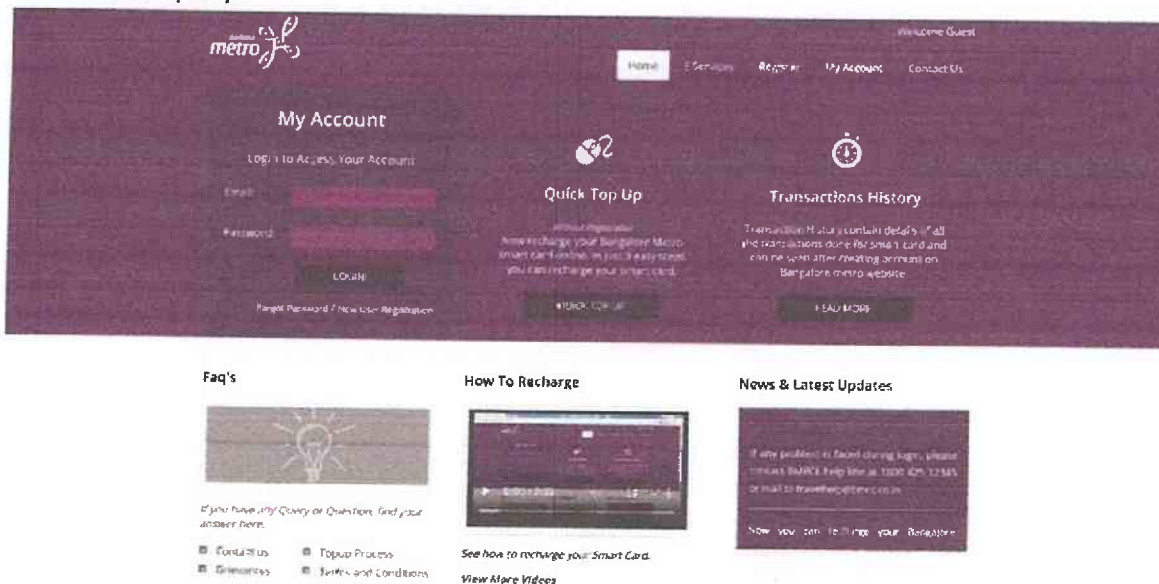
metro

Welcome Guest

Home | E-Services | Register | My Account | Contact Us

My Account

Login to Access Your Account

Email

Password

LOGIN

Forgot Password / New User Registration

Quick Top Up

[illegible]

Now recharge your Bangalore Metro smart card online, in just 3 easy steps you can recharge your smart card.

QUICK TOP UP

Transactions History

Transaction History contain details of all the transactions done for smart card and can be seen after creating account on Bangalore metro website.

READ MORE

Faq's

If you have any Query or Question, find your answer here.

Contact us | Topup Process
Grievances | Terms and Conditions

How To Recharge

See how to recharge your Smart Card.

View More Videos

News & Latest Updates

If any problem is faced during login, please contact BMRCL help line at 1800 425 12345 or mail to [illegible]

Now you can recharge your Bangalore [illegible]